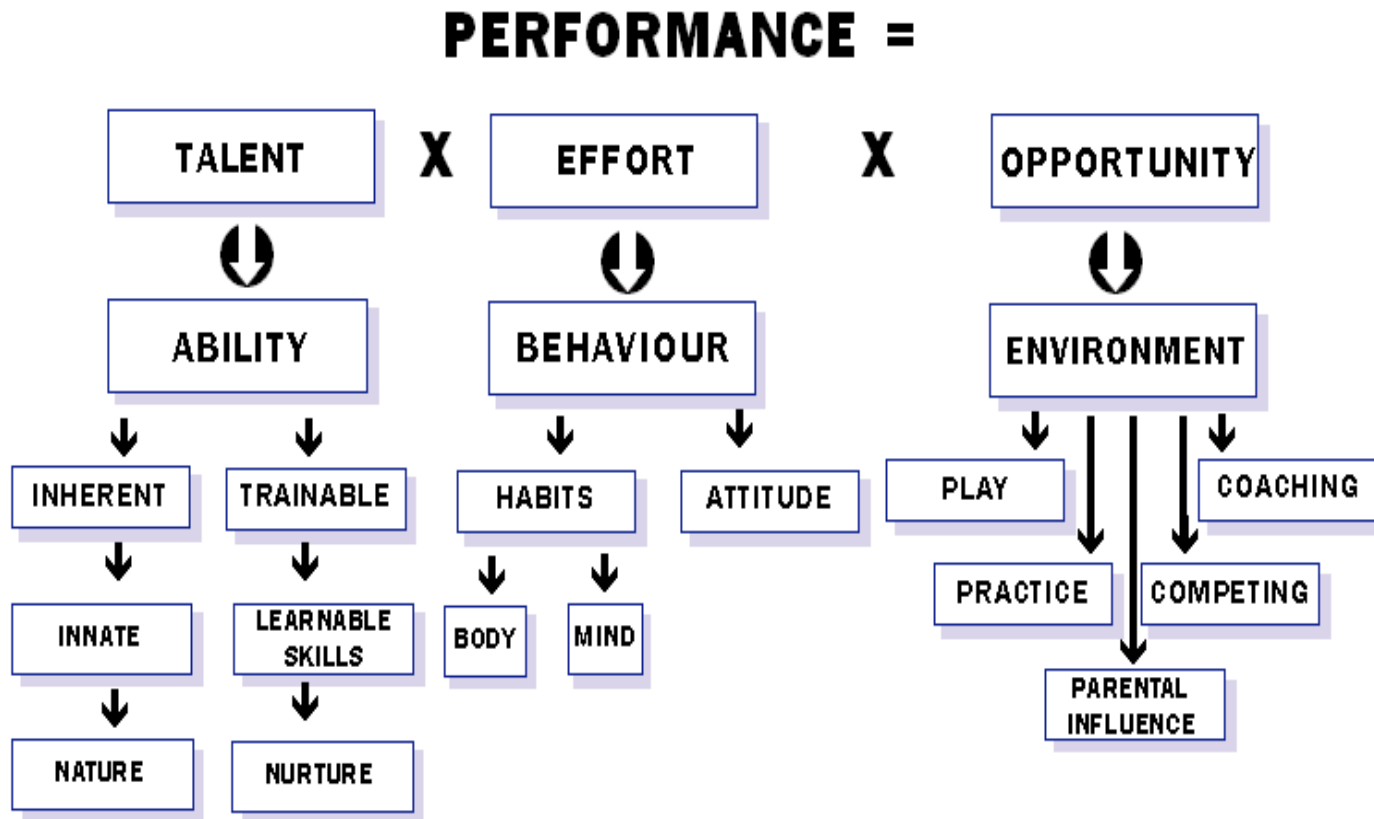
PERFORMANCE =

TALENT X EFFORT X OPPORTUNITY

ABILITY

INHERENT

INNATE

NATURE

TRAINABLE

LEARNABLE SKILLS

NURTURE

BEHAVIOUR

HABITS

BODY

MIND

ATTITUDE

ENVIRONMENT

PLAY

PRACTICE

PARENTAL INFLUENCE

COMPETING

COACHING